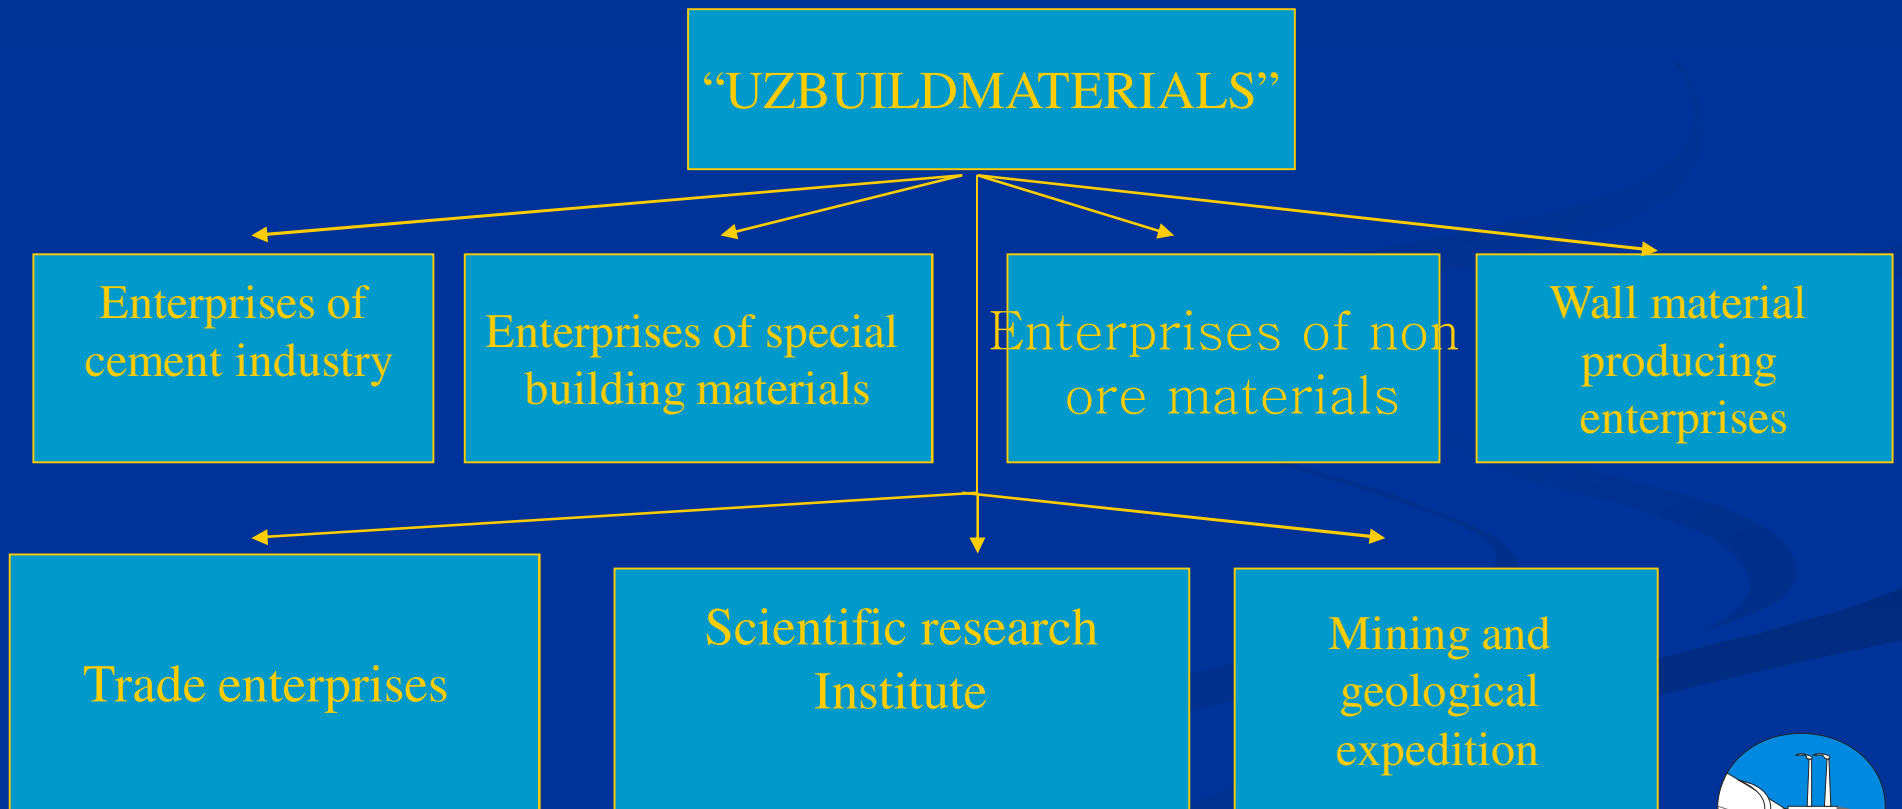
“UZBUILDMATERIALS”

Enterprises of cement industry

Enterprises of special building materials

Enterprises of non ore materials

Wall material producing enterprises

Trade enterprises

Scientific research Institute

Mining and geological expedition